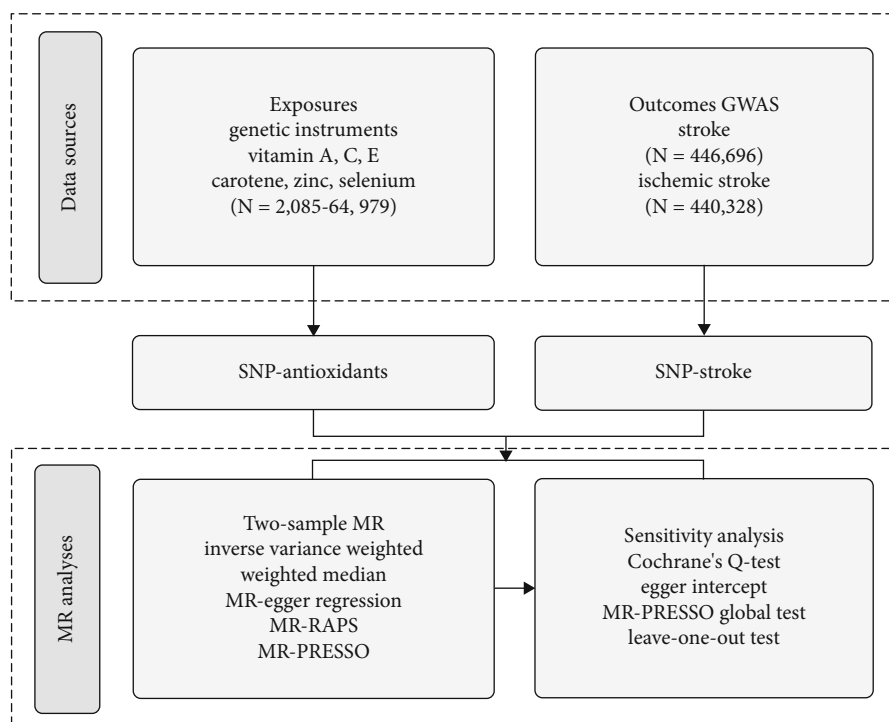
Data sources

Exposures
genetic instruments
vitamin A, C, E
carotene, zinc, selenium
(N = 2,085-64, 979)

Outcomes GWAS
stroke
(N = 446,696)
ischemic stroke
(N = 440,328)

SNP-antioxidants

SNP-stroke

MR analyses

Two-sample MR
inverse variance weighted
weighted median
MR-egger regression
MR-RAPS
MR-PRESSO

Sensitivity analysis
Cochrane's Q-test
egger intercept
MR-PRESSO global test
leave-one-out test